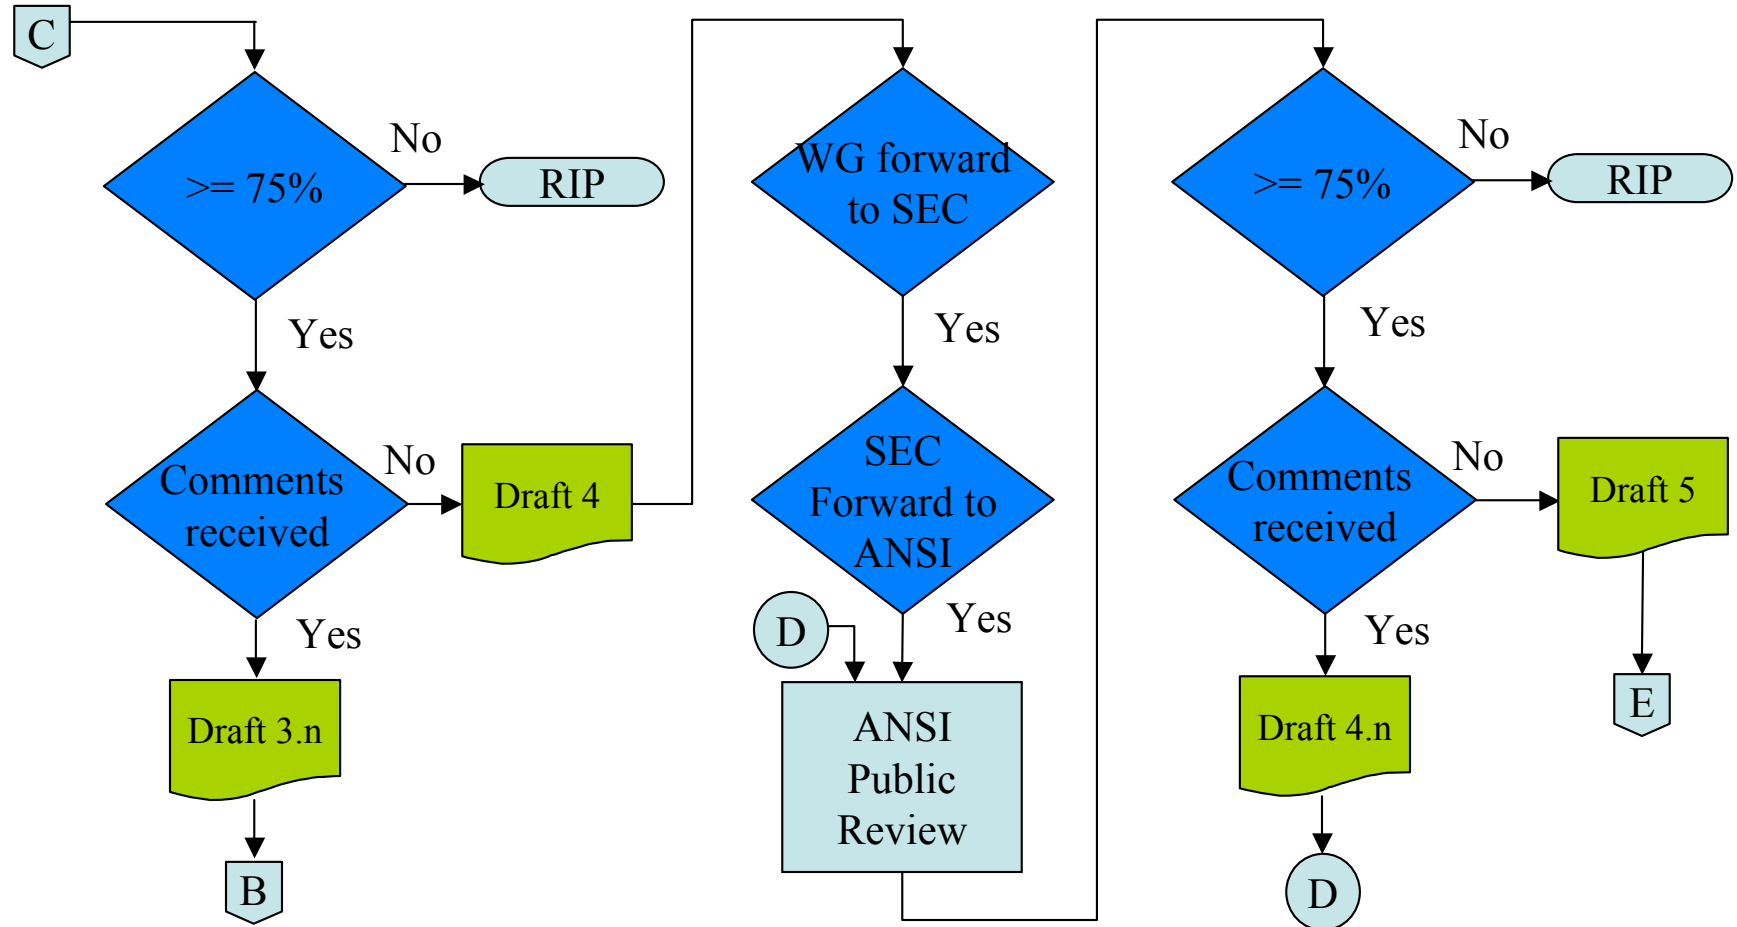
C

>= 75%

No

RIP

Yes

Comments received

No

Draft 4

Yes

Draft 3.n

B

WG forward to SEC

Yes

SEC Forward to ANSI

Yes

D

ANSI Public Review

>= 75%

No

RIP

Yes

Comments received

No

Draft 5

Yes

Draft 4.n

D

E